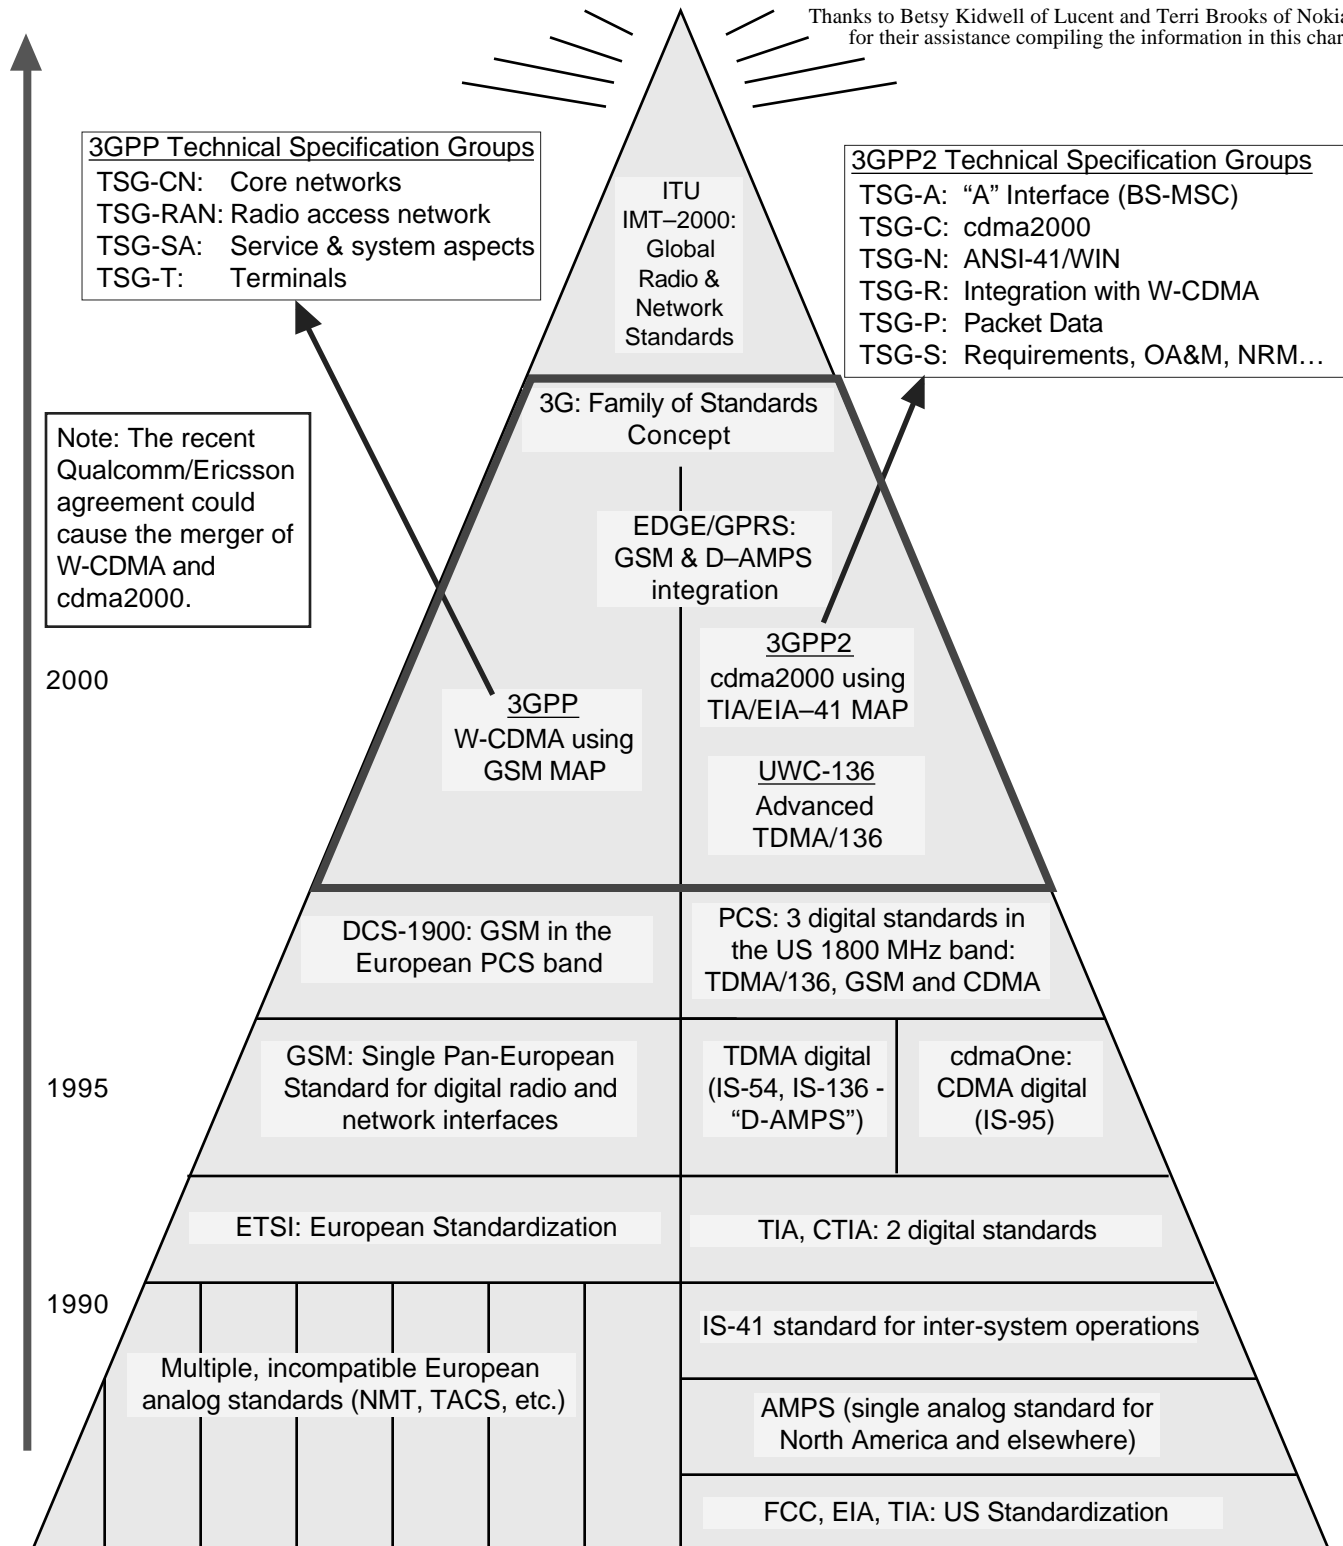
Thanks to Betsy Kidwell of Lucent and Terri Brooks of Noki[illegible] for their assistance compiling the information in this char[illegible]

3GPP Technical Specification Groups
TSG-CN: Core networks
TSG-RAN: Radio access network
TSG-SA: Service & system aspects
TSG-T: Terminals

ITU
IMT–2000:
Global Radio & Network Standards

3GPP2 Technical Specification Groups
TSG-A: “A” Interface (BS-MSC)
TSG-C: cdma2000
TSG-N: ANSI-41/WIN
TSG-R: Integration with W-CDMA
TSG-P: Packet Data
TSG-S: Requirements, OA&M, NRM…

3G: Family of Standards Concept

Note: The recent Qualcomm/Ericsson agreement could cause the merger of W-CDMA and cdma2000.

EDGE/GPRS: GSM & D–AMPS integration

2000

3GPP
W-CDMA using GSM MAP

3GPP2
cdma2000 using TIA/EIA–41 MAP

UWC-136
Advanced TDMA/136

DCS-1900: GSM in the European PCS band

PCS: 3 digital standards in the US 1800 MHz band: TDMA/136, GSM and CDMA

1995

GSM: Single Pan-European Standard for digital radio and network interfaces

TDMA digital (IS-54, IS-136 - “D-AMPS”)

cdmaOne: CDMA digital (IS-95)

ETSI: European Standardization

TIA, CTIA: 2 digital standards

1990

IS-41 standard for inter-system operations

Multiple, incompatible European analog standards (NMT, TACS, etc.)

AMPS (single analog standard for North America and elsewhere)

FCC, EIA, TIA: US Standardization